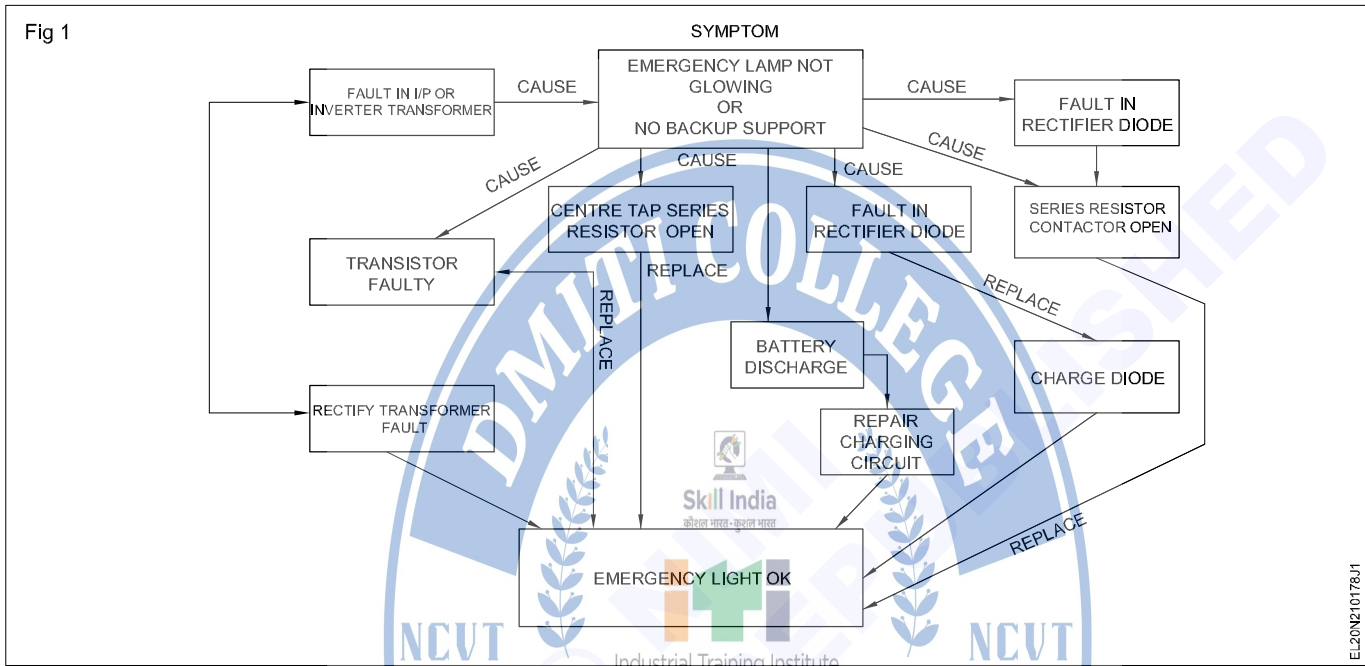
Fig 1

SYMPTOM

EMERGENCY LAMP NOT GLOWING OR NO BACKUP SUPPORT

FAULT IN I/P OR INVERTER TRANSFORMER

CAUSE

CAUSE

FAULT IN RECTIFIER DIODE

CAUSE

CAUSE

CAUSE

CAUSE

CENTRE TAP SERIES RESISTOR OPEN

FAULT IN RECTIFIER DIODE

SERIES RESISTOR CONTACTOR OPEN

TRANSISTOR FAULTY

REPLACE

REPLACE

REPLACE

BATTERY DISCHARGE

CHARGE DIODE

RECTIFY TRANSFORMER FAULT

REPAIR CHARGING CIRCUIT

Skill India
कौशल भारत - कुशल भारत

REPLACE

EMERGENCY LIGHT OK

DMIT COLLEGE

NOT TO BE REPUBLISHED

NCVT

NCVT

Industrial Training Institute

EL20N210178J1